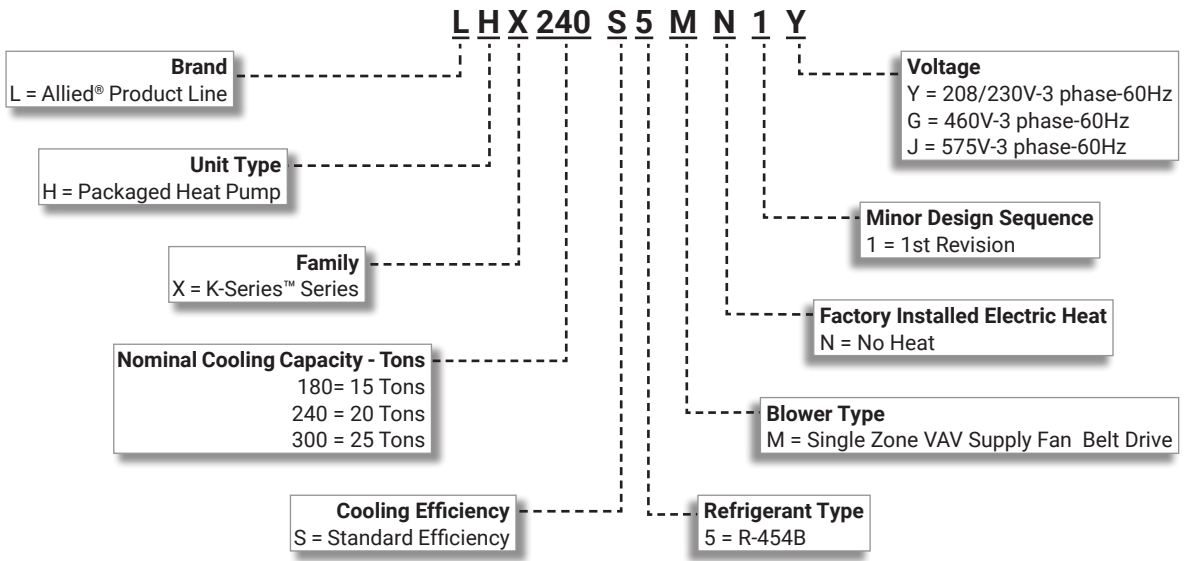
L H X 240 S 5 M N 1 Y

Brand
L = Allied® Product Line

Unit Type
H = Packaged Heat Pump

Family
X = K-Series™ Series

Nominal Cooling Capacity - Tons
180= 15 Tons
240 = 20 Tons
300 = 25 Tons

Cooling Efficiency
S = Standard Efficiency

Voltage
Y = 208/230V-3 phase-60Hz
G = 460V-3 phase-60Hz
J = 575V-3 phase-60Hz

Minor Design Sequence
1 = 1st Revision

Factory Installed Electric Heat
N = No Heat

Blower Type
M = Single Zone VAV Supply Fan Belt Drive

Refrigerant Type
5 = R-454B